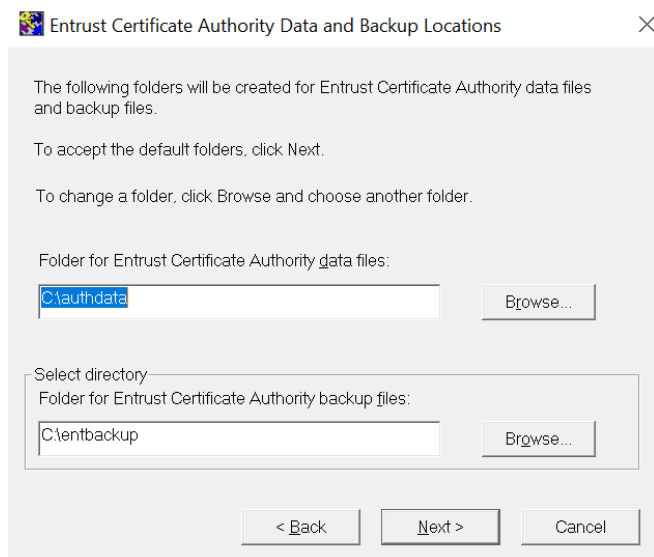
Entrust Certificate Authority Data and Backup Locations

The following folders will be created for Entrust Certificate Authority data files and backup files.

To accept the default folders, click Next.

To change a folder, click Browse and choose another folder.

Folder for Entrust Certificate Authority data files:

C:\authdata

Browse...

Select directory

Folder for Entrust Certificate Authority backup files:

C:\entbackup

Browse...

< Back

Next >

Cancel